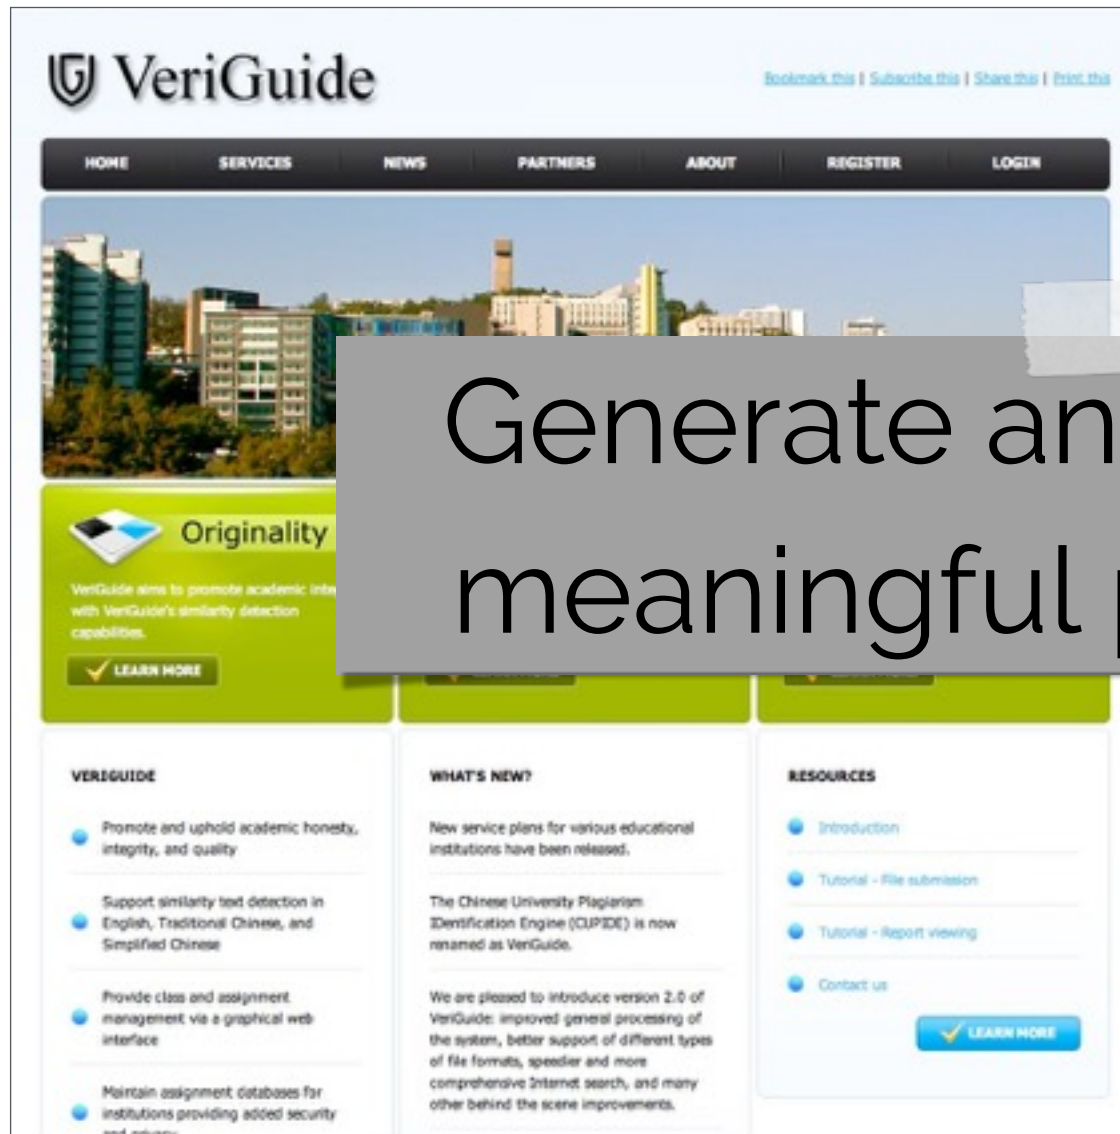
VeriGuide

Bookmark this | Subscribe this | Share this | Print this

HOME SERVICES NEWS PARTNERS ABOUT REGISTER LOGIN

Generate an

meaningful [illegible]

Originality

VeriGuide aims to promote academic inte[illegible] with VeriGuide's similarity detection capabilities.

LEARN MORE

VERIGUIDE

Promote and uphold academic honesty, integrity, and quality

Support similarity text detection in English, Traditional Chinese, and Simplified Chinese

Provide class and assignment management via a graphical web interface

Maintain assignment databases for institutions providing added security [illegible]

WHAT'S NEW?

New service plans for various educational institutions have been released.

The Chinese University Plagiarism IDentification Engine (CUPIDE) is now renamed as VeriGuide.

We are pleased to introduce version 2.0 of VeriGuide: improved general processing of the system, better support of different types of file formats, speedier and more comprehensive Internet search, and many other behind the scene improvements.

RESOURCES

Introduction

Tutorial - File submission

Tutorial - Report viewing

Contact us

LEARN MORE